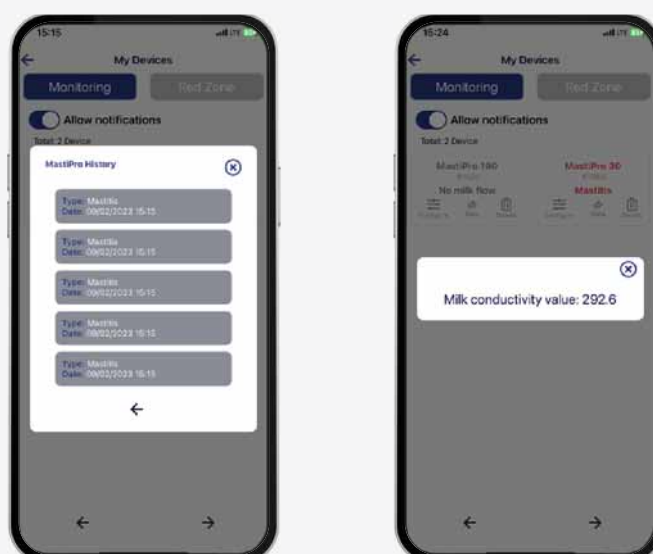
15:15

My Devices

Monitoring

Red Zone

Allow notifications

Total: 2 Device

MastiPro History

Type: Mastitis
Date: 09/02/2023 15:15

Type: Mastitis
Date: 09/02/2023 15:15

Type: Mastitis
Date: 09/02/2023 15:15

Type: Mastitis
Date: 09/02/2023 15:15

Type: Mastitis
Date: 09/02/2023 15:15

15:24

My Devices

Monitoring

Red Zone

Allow notifications

Total: 2 Device

MastiPro 180

No milk flow

MastiPro 30

Mastitis

Milk conductivity value: 292.6